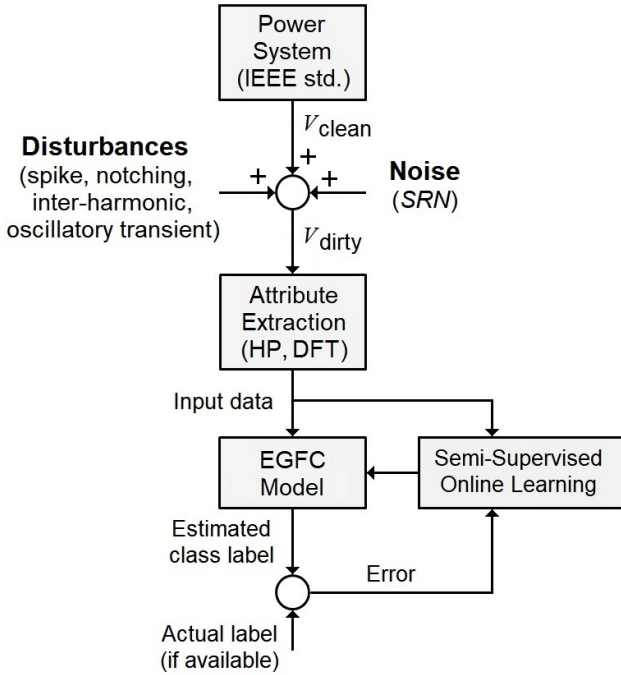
Power System (IEEE std.)

$V_{\text{clean}}$

+

Disturbances
(spike, notching, inter-harmonic, oscillatory transient)

+

+

Noise
(*SRN*)

$V_{\text{dirty}}$

Attribute Extraction (HP, DFT)

Input data

EGFC Model

Semi-Supervised Online Learning

Estimated class label

Error

Actual label (if available)